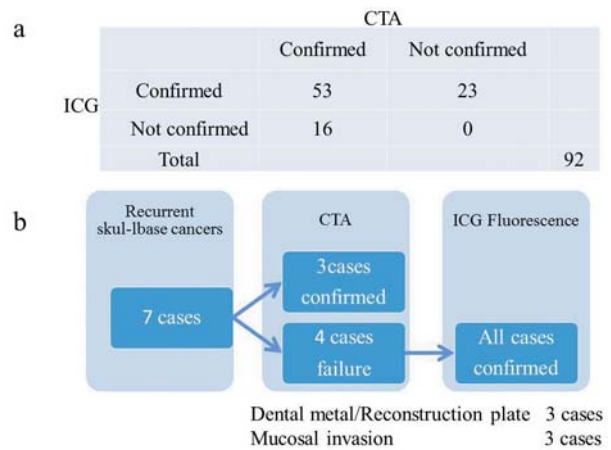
a

| | | CTA | | |
|---|---|---|---|---|
| | | Confirmed | Not confirmed | |
| ICG | Confirmed | 53 | 23 | |
| | Not confirmed | 16 | 0 | |
| | Total | | | 92 |

b

Recurrent skul-lbase cancers

7 cases

CTA

3cases confirmed

4 cases failure

ICG Fluorescence

All cases confirmed

Dental metal/Reconstruction plate 3 cases
Mucosal invasion 3 cases